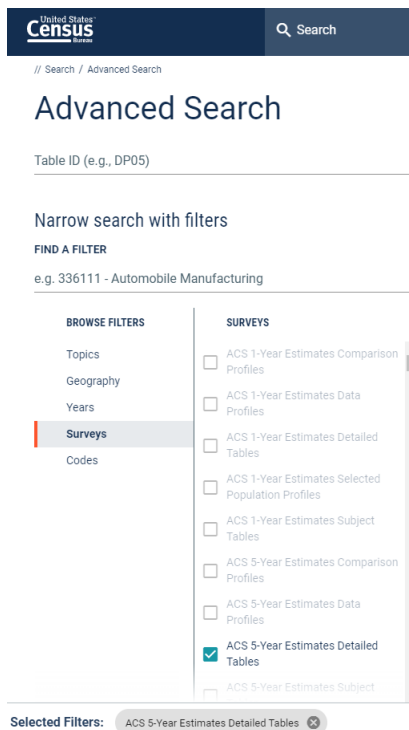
United States Census Bureau

Search

// Search / Advanced Search

Advanced Search

Table ID (e.g., DP05)

Narrow search with filters

FIND A FILTER

e.g. 336111 - Automobile Manufacturing

BROWSE FILTERS

Topics
Geography
Years
Surveys
Codes

SURVEYS

ACS 1-Year Estimates Comparison Profiles
ACS 1-Year Estimates Data Profiles
ACS 1-Year Estimates Detailed Tables
ACS 1-Year Estimates Selected Population Profiles
ACS 1-Year Estimates Subject Tables
ACS 5-Year Estimates Comparison Profiles
ACS 5-Year Estimates Data Profiles
ACS 5-Year Estimates Detailed Tables
ACS 5-Year Estimates Subject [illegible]

Selected Filters: ACS 5-Year Estimates Detailed Tables